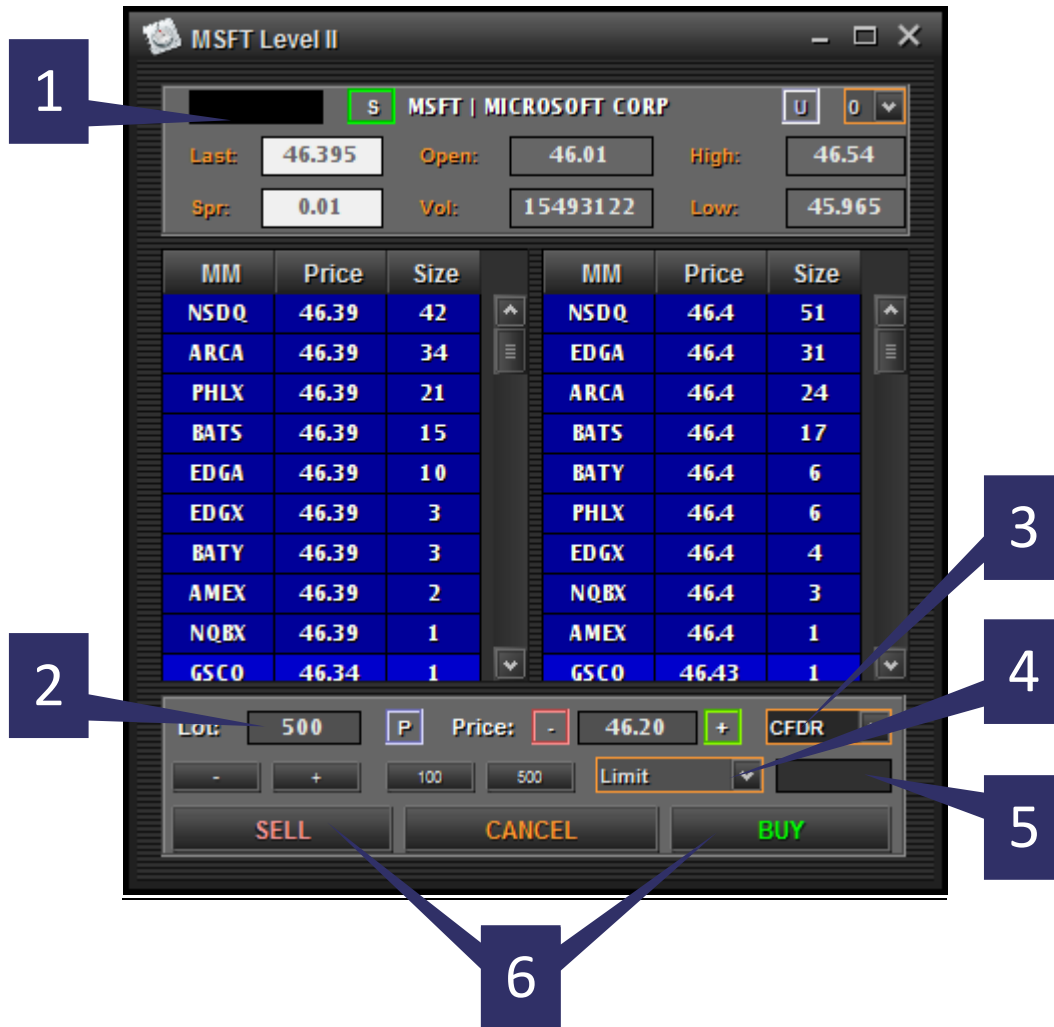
MSFT Level II

1

S MSFT | MICROSOFT CORP U 0

Last: 46.395 Open: 46.01 High: 46.54

Spr: 0.01 Vol: 15493122 Low: 45.965

| MM | Price | Size |
|---|---|---|
| NSDQ | 46.39 | 42 |
| ARCA | 46.39 | 34 |
| PHLX | 46.39 | 21 |
| BATS | 46.39 | 15 |
| EDGA | 46.39 | 10 |
| EDGX | 46.39 | 3 |
| BATY | 46.39 | 3 |
| AMEX | 46.39 | 2 |
| NQBX | 46.39 | 1 |
| GSCO | 46.34 | 1 |

| MM | Price | Size |
|---|---|---|
| NSDQ | 46.4 | 51 |
| EDGA | 46.4 | 31 |
| ARCA | 46.4 | 24 |
| BATS | 46.4 | 17 |
| BATY | 46.4 | 6 |
| PHLX | 46.4 | 6 |
| EDGX | 46.4 | 4 |
| NQBX | 46.4 | 3 |
| AMEX | 46.4 | 1 |
| GSCO | 46.43 | 1 |

3

2

4

Lot: 500 P Price: - 46.20 + CFDR

- + 100 500 Limit

5

SELL CANCEL BUY

6